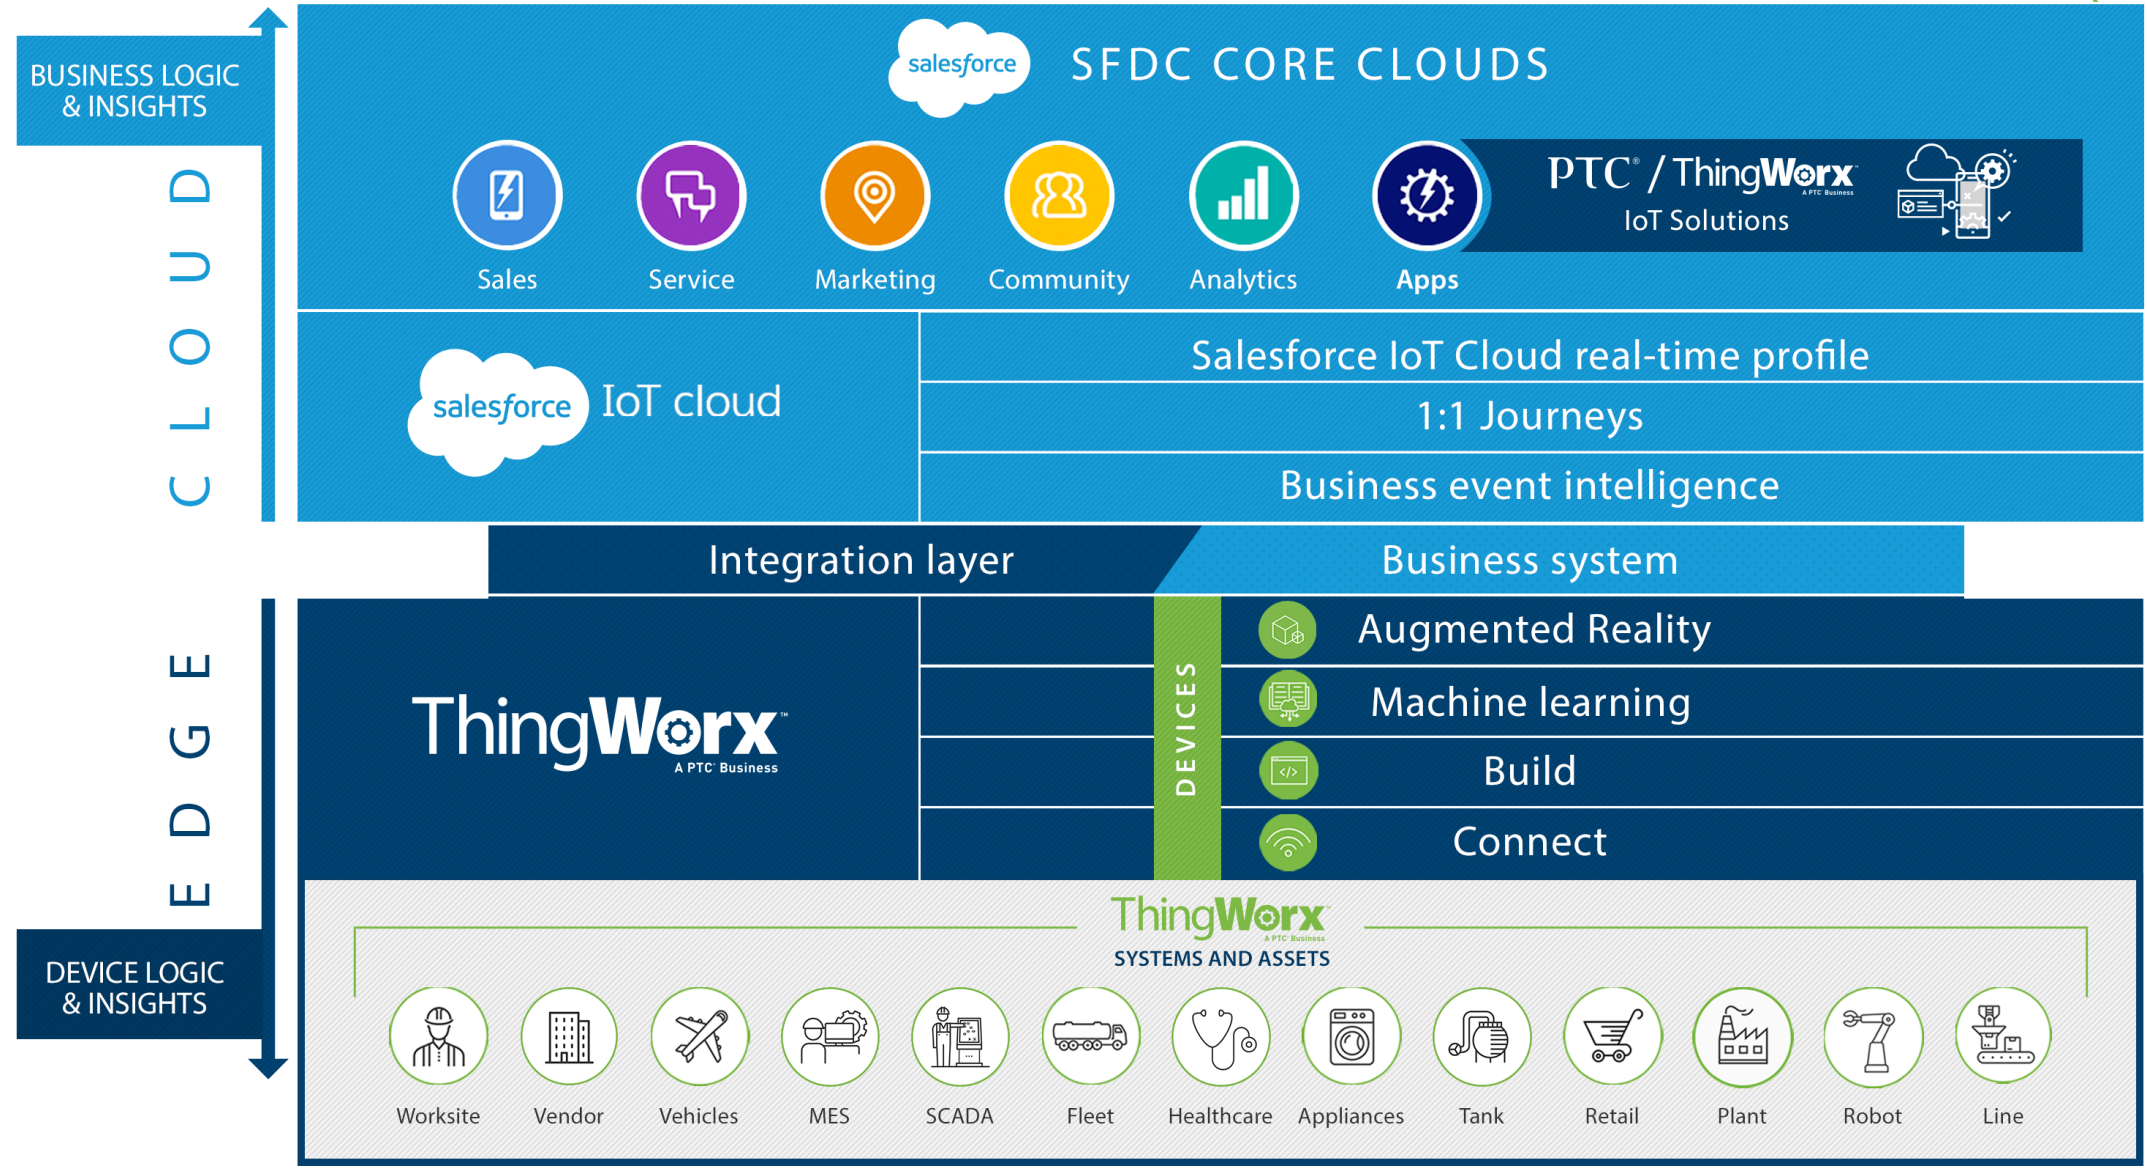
BUSINESS LOGIC & INSIGHTS

CLOUD

salesforce SFDC CORE CLOUDS

Sales

Service

Marketing

Community

Analytics

Apps

PTC® / ThingWorx
A PTC Business
IoT Solutions

salesforce IoT cloud

Salesforce IoT Cloud real-time profile

1:1 Journeys

Business event intelligence

Integration layer

Business system

EDGE

ThingWorx™
A PTC® Business

DEVICES

Augmented Reality

Machine learning

Build

Connect

ThingWorx
A PTC Business
SYSTEMS AND ASSETS

Worksite

Vendor

Vehicles

MES

SCADA

Fleet

Healthcare

Appliances

Tank

Retail

Plant

Robot

Line

DEVICE LOGIC & INSIGHTS